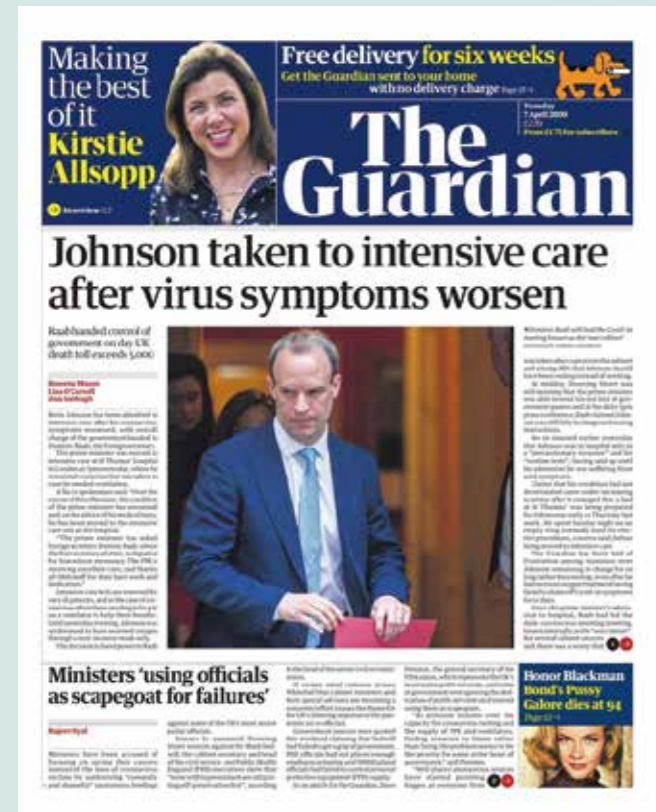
Making the best of it
Kirstie Allsopp

Free delivery for six weeks
Get the Guardian sent to your home with no delivery charge

Tuesday
7 April 2020
£2.20

The Guardian

Johnson taken to intensive care after virus symptoms worsen

Raab handed control of government on day UK death toll exceeds 5,000

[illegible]

Ministers 'using officials as scapegoat for failures'

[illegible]

Honor Blackman
Bond's Pussy Galore dies at 94